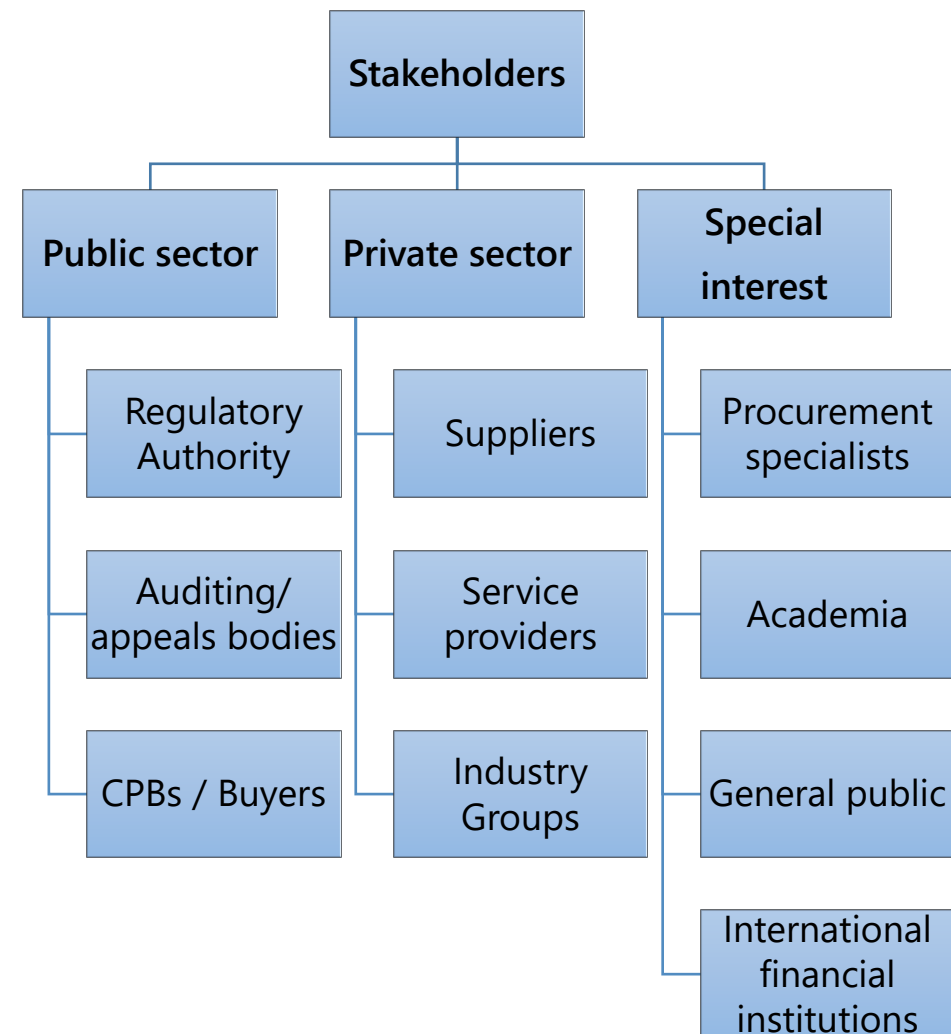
Stakeholders

Public sector

Regulatory Authority

Auditing/ appeals bodies

CPBs / Buyers

Private sector

Suppliers

Service providers

Industry Groups

Special interest

Procurement specialists

Academia

General public

International financial institutions